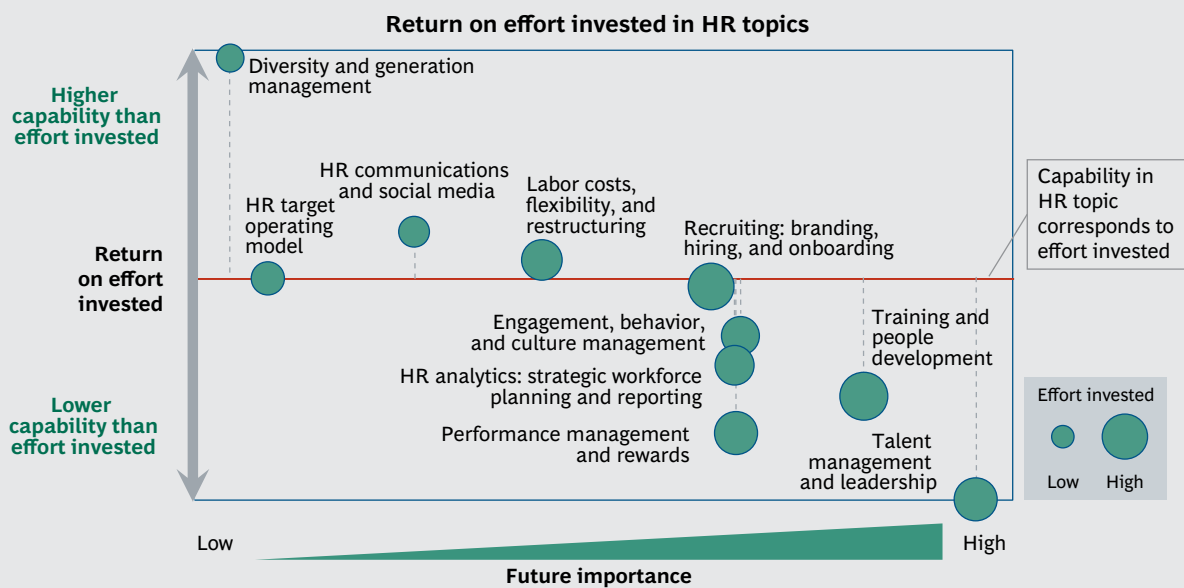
Return on effort invested in HR topics

Higher capability than effort invested

Return on effort invested

Lower capability than effort invested

Diversity and generation management

HR communications and social media

HR target operating model

Labor costs, flexibility, and restructuring

Recruiting: branding, hiring, and onboarding

Capability in HR topic corresponds to effort invested

Engagement, behavior, and culture management

HR analytics: strategic workforce planning and reporting

Performance management and rewards

Training and people development

Talent management and leadership

Effort invested

Low

High

Low

High

Future importance